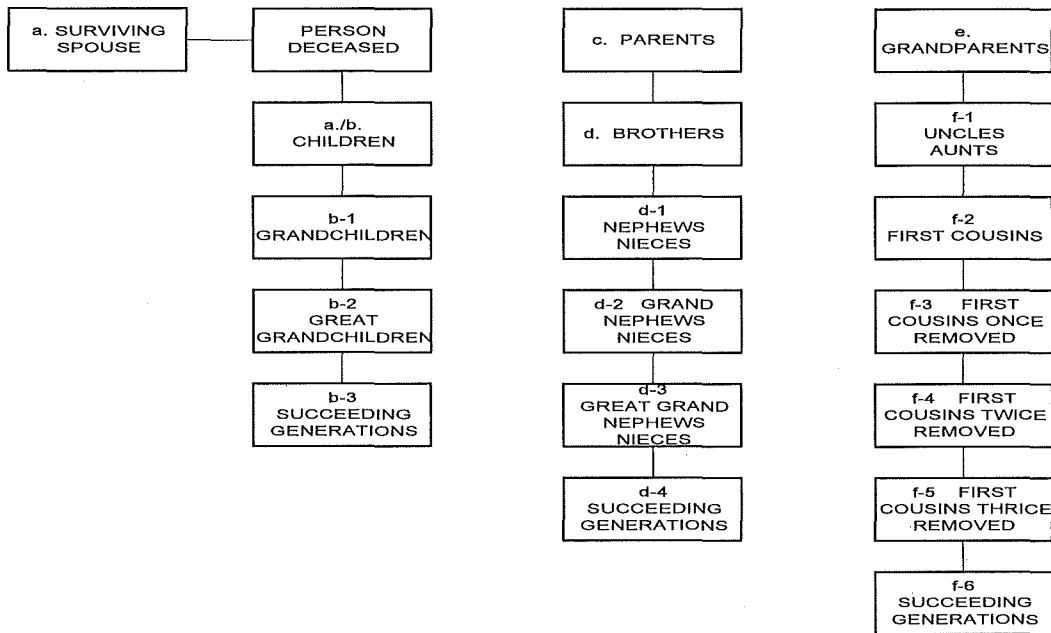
a. SURVIVING SPOUSE

PERSON DECEASED

a./b. CHILDREN

b-1 GRANDCHILDREN

b-2 GREAT GRANDCHILDREN

b-3 SUCCEEDING GENERATIONS

c. PARENTS

d. BROTHERS

d-1 NEPHEWS NIECES

d-2 GRAND NEPHEWS NIECES

d-3 GREAT GRAND NEPHEWS NIECES

d-4 SUCCEEDING GENERATIONS

e. GRANDPARENTS

f-1 UNCLES AUNTS

f-2 FIRST COUSINS

f-3 FIRST COUSINS ONCE REMOVED

f-4 FIRST COUSINS TWICE REMOVED

f-5 FIRST COUSINS THRICE REMOVED

f-6 SUCCEEDING GENERATIONS